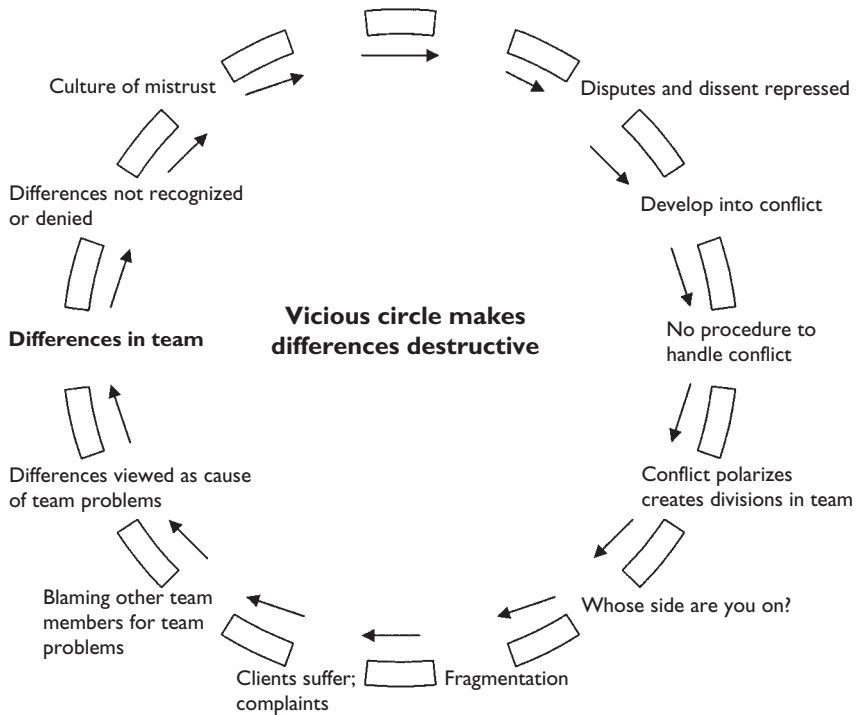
Vicious circle makes differences destructive

Culture of mistrust

Disputes and dissent repressed

Develop into conflict

No procedure to handle conflict

Conflict polarizes creates divisions in team

Whose side are you on?

Fragmentation

Clients suffer; complaints

Blaming other team members for team problems

Differences viewed as cause of team problems

**Differences in team**

Differences not recognized or denied